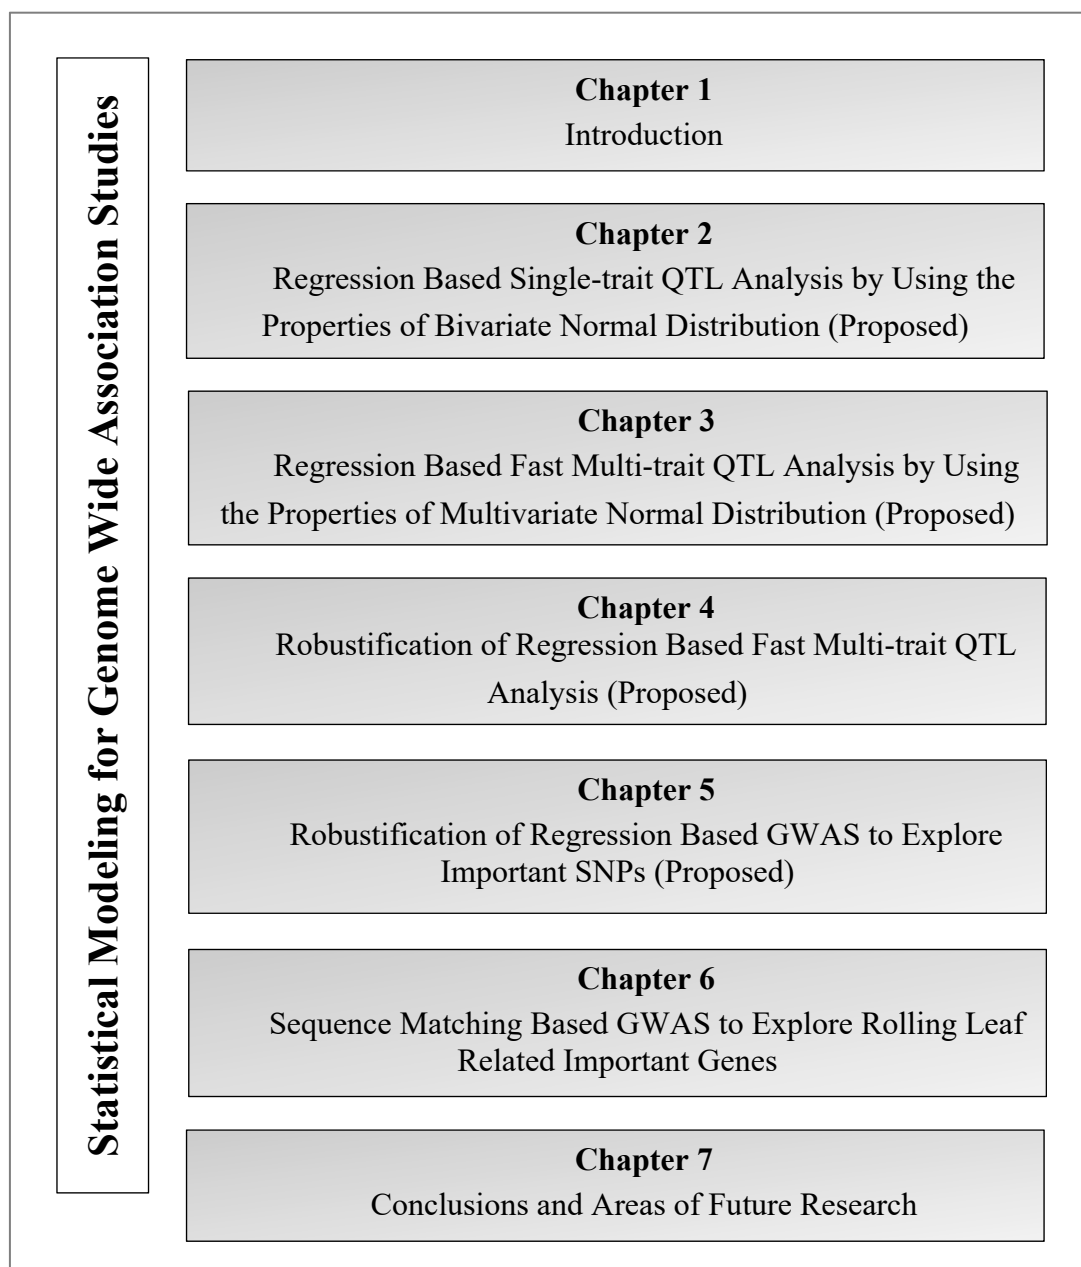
Statistical Modeling for Genome Wide Association Studies

**Chapter 1**
Introduction

**Chapter 2**
Regression Based Single-trait QTL Analysis by Using the Properties of Bivariate Normal Distribution (Proposed)

**Chapter 3**
Regression Based Fast Multi-trait QTL Analysis by Using the Properties of Multivariate Normal Distribution (Proposed)

**Chapter 4**
Robustification of Regression Based Fast Multi-trait QTL Analysis (Proposed)

**Chapter 5**
Robustification of Regression Based GWAS to Explore Important SNPs (Proposed)

**Chapter 6**
Sequence Matching Based GWAS to Explore Rolling Leaf Related Important Genes

**Chapter 7**
Conclusions and Areas of Future Research